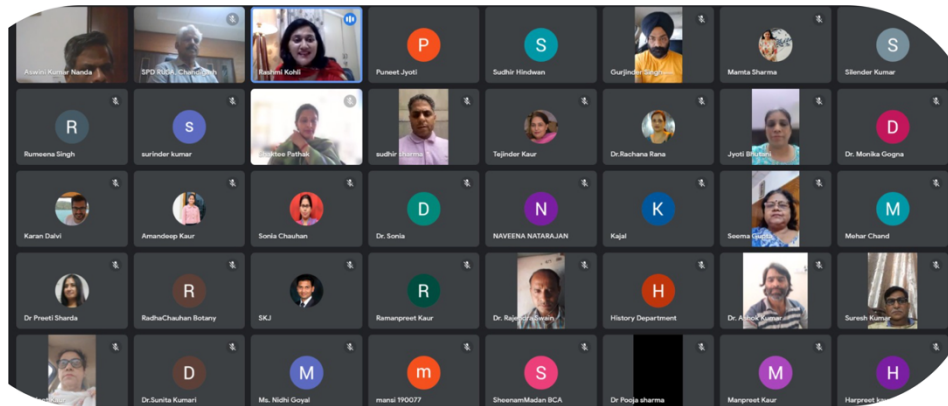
Aswini Kumar Nanda
SPD RUSA, Chandigarh
Rashmi Kohli
P
Puneet Jyoti
S
Sudhir Hindwen
Gurjinder Singh
Mamta Sharma
S
Silender Kumar

R
Rumeena Singh
s
surinder kumar
Santosh Pathak
sudhir sharma
Tejinder Kaur
Dr.Rachana Rana
Jyoti Bhutani
D
Dr. Monika Gogna

Karan Dalvi
Amandeep Kaur
Sonia Chauhan
D
Dr. Sonia
N
NAVEENA NATARAJAN
K
Kajal
Seema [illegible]
M
Mehar Chand

Dr Preeti Sharda
R
RadhaChauhan Botany
SKJ
R
Ramanpreet Kaur
Dr. Rajendra Swain
H
History Department
Dr. Ashok Kumar
Suresh Kumar

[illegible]
D
Dr.Sunita Kumari
M
Ms. Nidhi Goyal
m
mansi 190077
S
SheenamMadan BCA
Dr Pooja sharma
M
Manpreet Kaur
H
Harpreet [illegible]